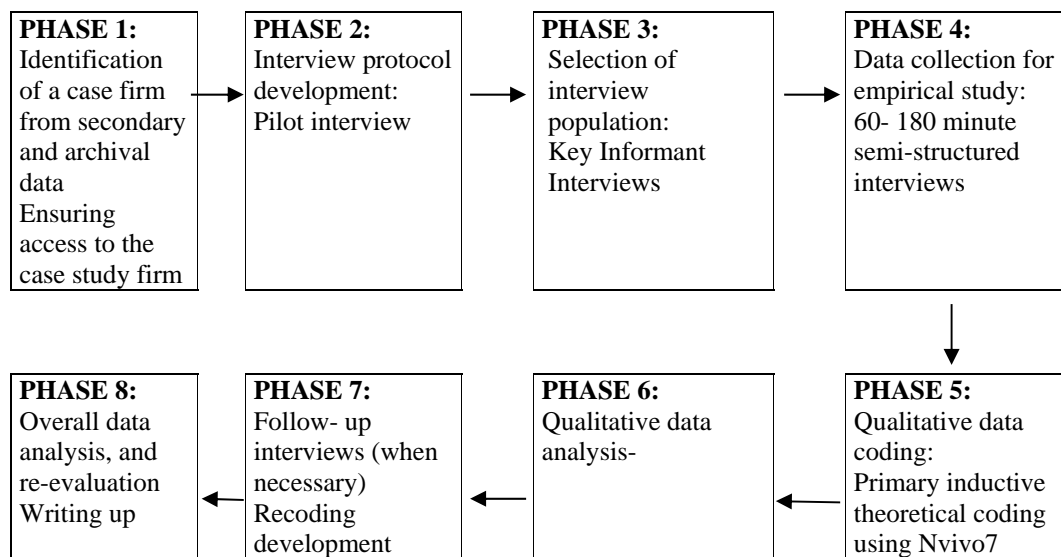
PHASE 1:
Identification of a case firm from secondary and archival data
Ensuring access to the case study firm

PHASE 2:
Interview protocol development:
Pilot interview

PHASE 3:
Selection of interview population:
Key Informant Interviews

PHASE 4:
Data collection for empirical study:
60- 180 minute semi-structured interviews

PHASE 5:
Qualitative data coding:
Primary inductive theoretical coding using Nvivo7

PHASE 6:
Qualitative data analysis-

PHASE 7:
Follow- up interviews (when necessary)
Recoding development

PHASE 8:
Overall data analysis, and re-evaluation
Writing up